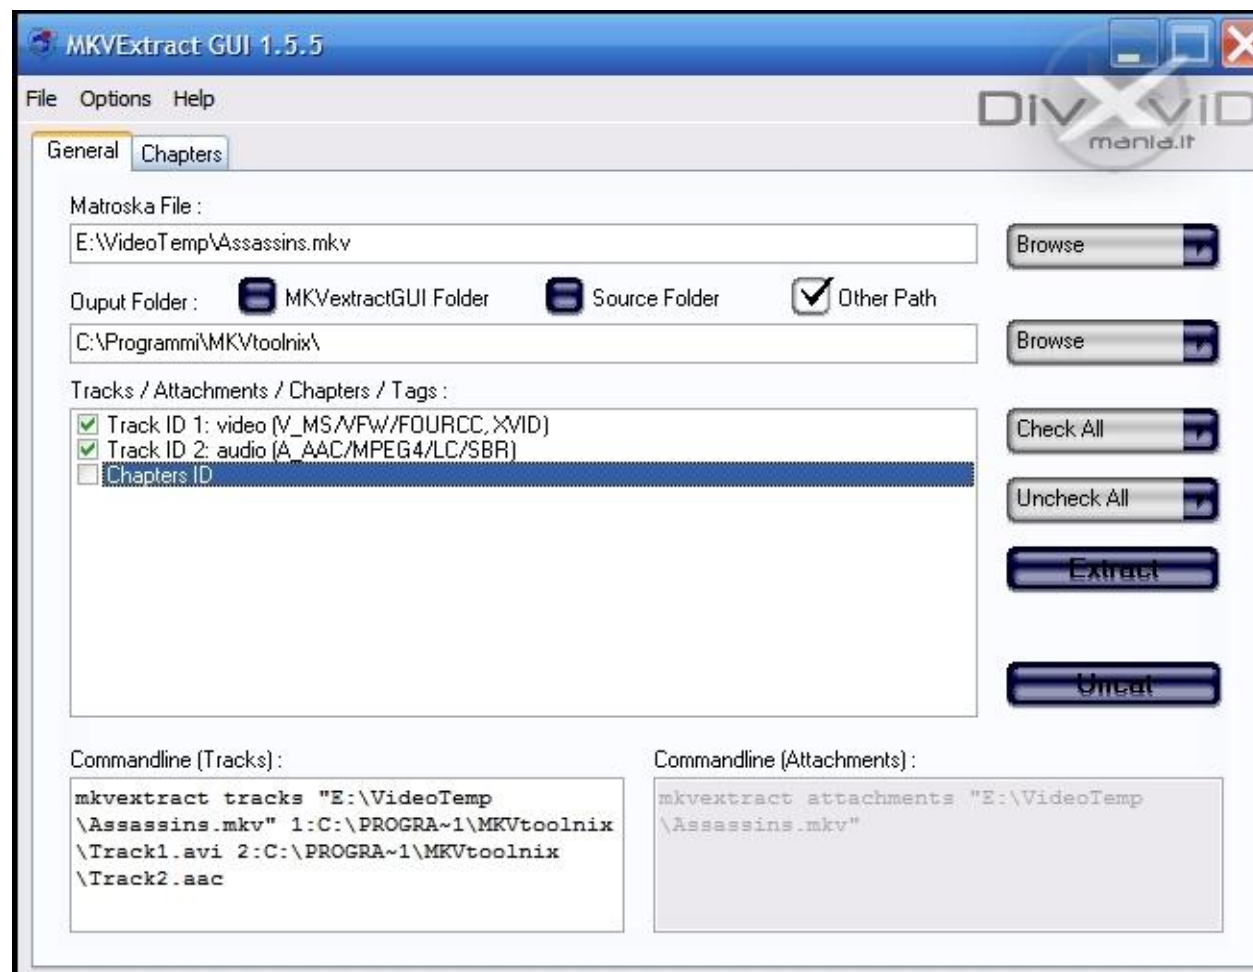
MKVExtract GUI 1.5.5

File Options Help

DivXViD mania.it

General Chapters

Matroska File :

E:\VideoTemp\Assassins.mkv

Browse

Ouput Folder : MKVextractGUI Folder Source Folder Other Path

C:\Programmi\MKVtoolnix\

Browse

Tracks / Attachments / Chapters / Tags :

Track ID 1: video (V_MS/VFW/FOURCC, XVID)
Track ID 2: audio (A_AAC/MPEG4/LC/SBR)
Chapters ID

Check All

Uncheck All

Extract

Uncut

Commandline (Tracks) :

mkvextract tracks "E:\VideoTemp \Assassins.mkv" 1:C:\PROGRA~1\MKVtoolnix \Track1.avi 2:C:\PROGRA~1\MKVtoolnix \Track2.aac

Commandline (Attachments) :

mkvextract attachments "E:\VideoTemp \Assassins.mkv"